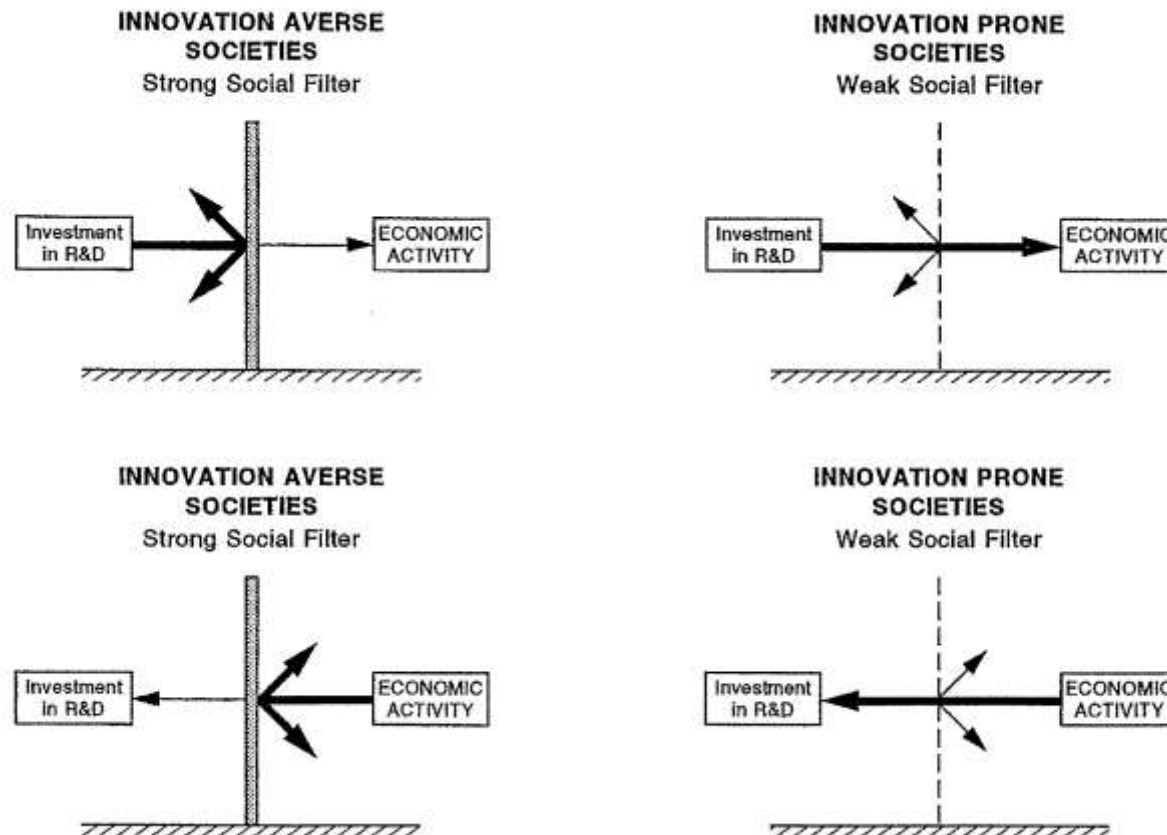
INNOVATION AVERSE SOCIETIES
Strong Social Filter

Investment in R&D

ECONOMIC ACTIVITY

INNOVATION PRONE SOCIETIES
Weak Social Filter

Investment in R&D

ECONOMIC ACTIVITY

INNOVATION AVERSE SOCIETIES
Strong Social Filter

Investment in R&D

ECONOMIC ACTIVITY

INNOVATION PRONE SOCIETIES
Weak Social Filter

Investment in R&D

ECONOMIC ACTIVITY